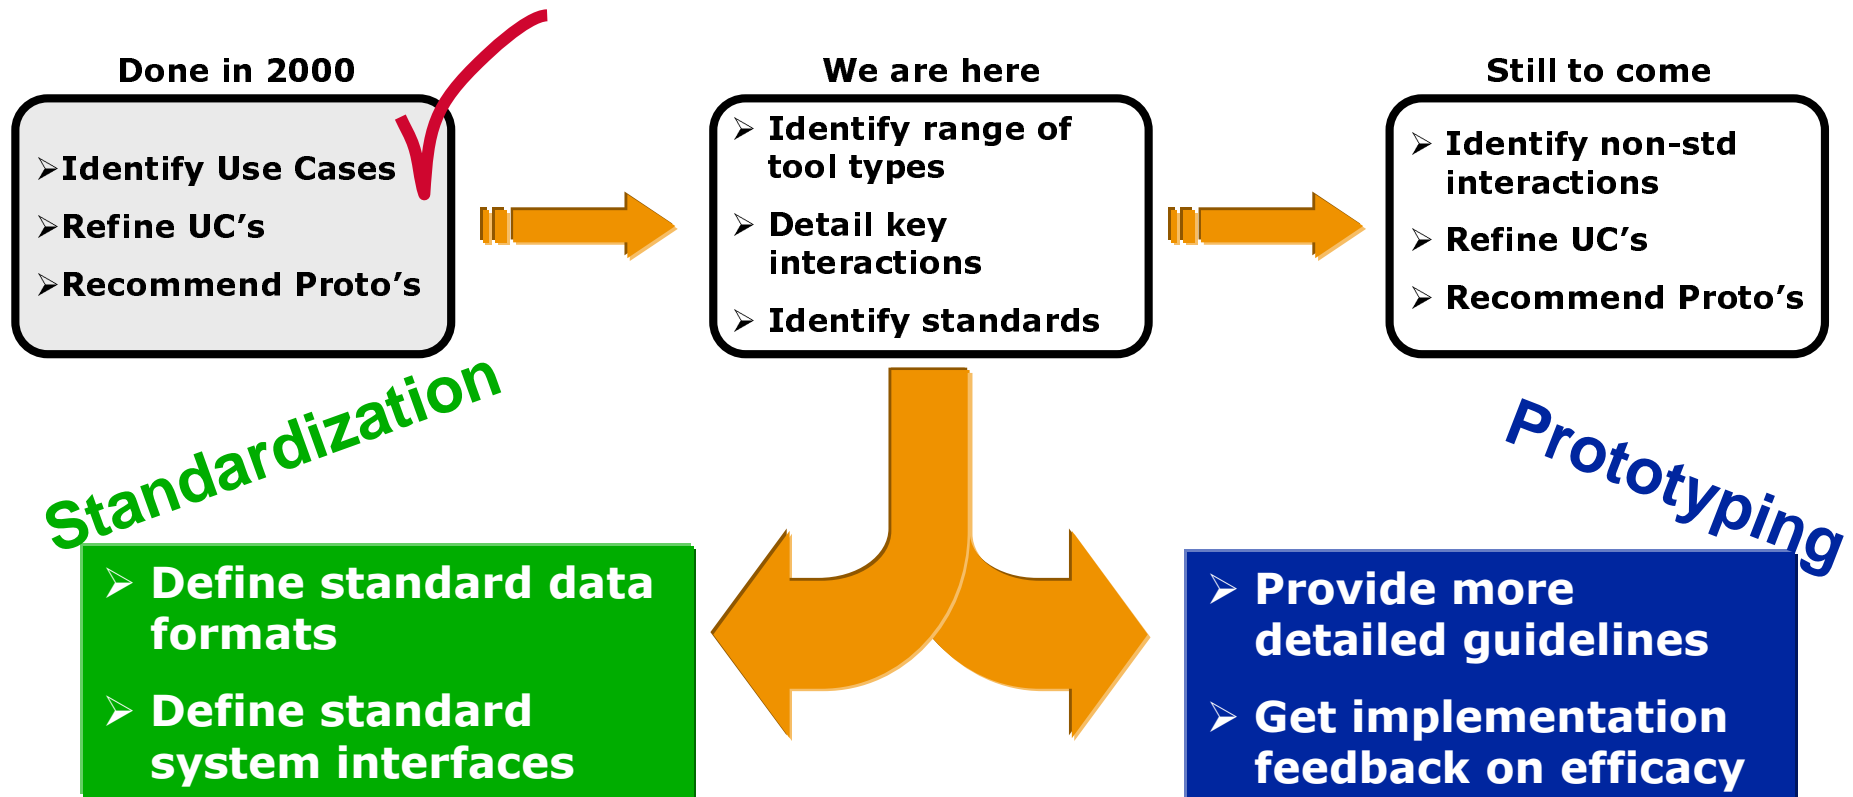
Done in 2000

➢Identify Use Cases
➢Refine UC's
➢Recommend Proto's

We are here

➢ Identify range of tool types
➢ Detail key interactions
➢ Identify standards

Still to come

➢ Identify non-std interactions
➢ Refine UC's
➢ Recommend Proto's

Standardization

➢ Define standard data formats
➢ Define standard system interfaces

Prototyping

➢ Provide more detailed guidelines
➢ Get implementation feedback on efficacy